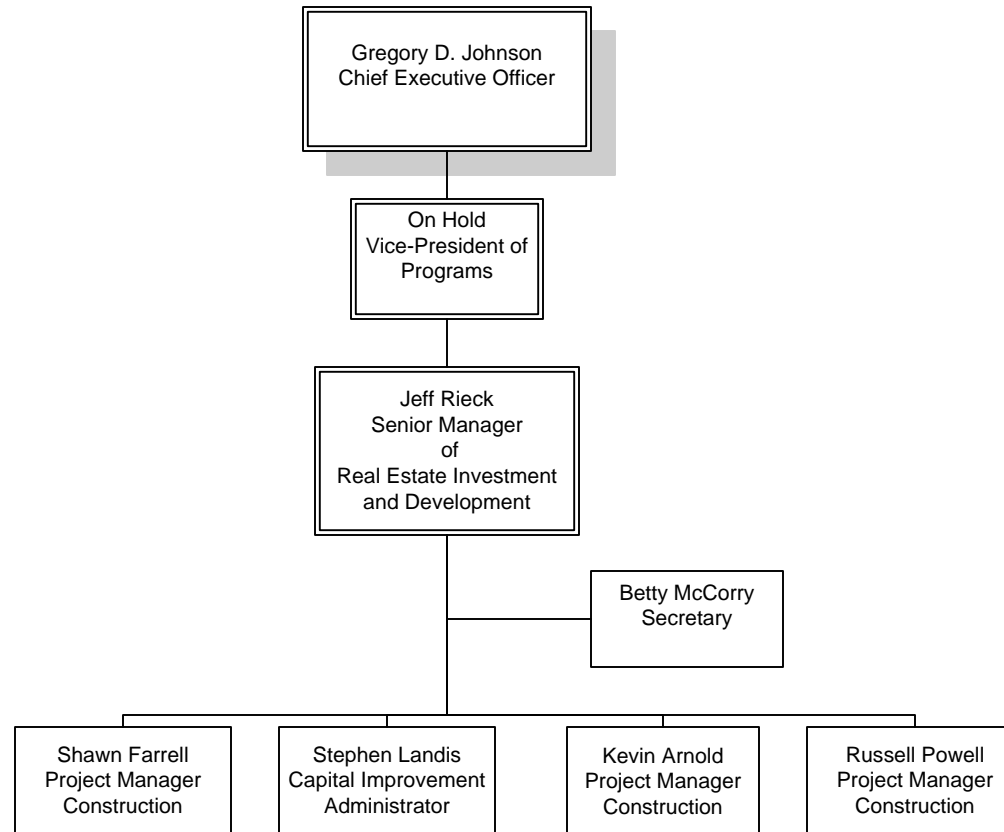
Gregory D. Johnson
Chief Executive Officer

On Hold
Vice-President of
Programs

Jeff Rieck
Senior Manager
of
Real Estate Investment
and Development

Betty McCorry
Secretary

Shawn Farrell
Project Manager
Construction

Stephen Landis
Capital Improvement
Administrator

Kevin Arnold
Project Manager
Construction

Russell Powell
Project Manager
Construction